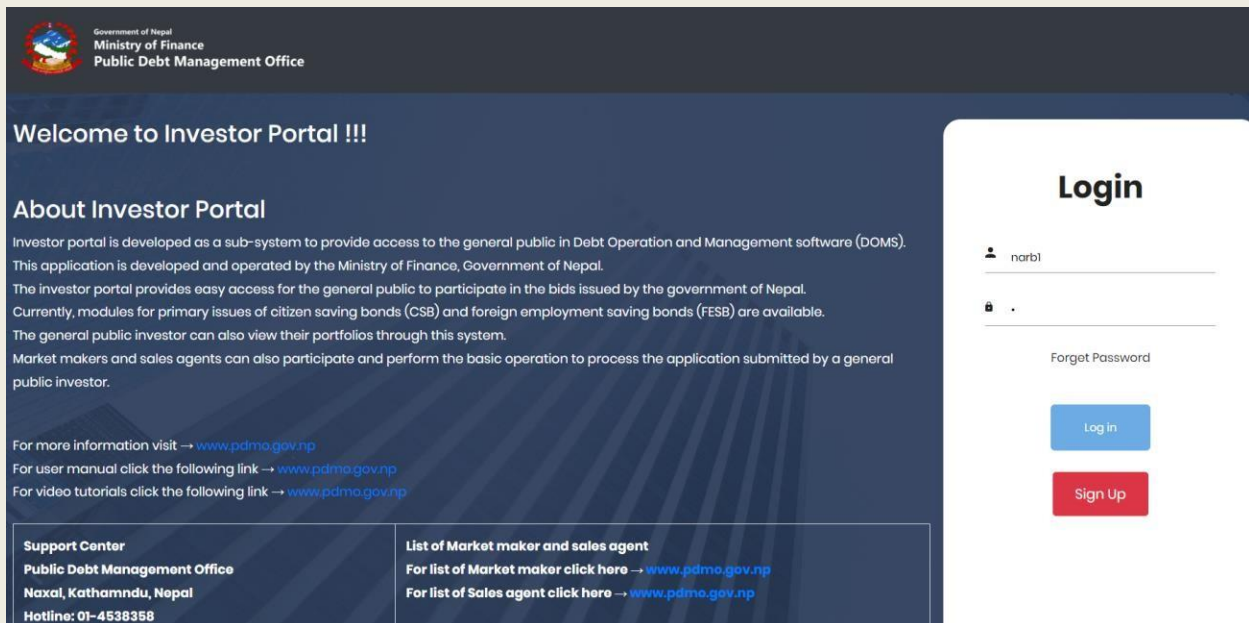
Government of Nepal
Ministry of Finance
Public Debt Management Office

Welcome to Investor Portal !!!

About Investor Portal

Investor portal is developed as a sub-system to provide access to the general public in Debt Operation and Management software (DOMS).
This application is developed and operated by the Ministry of Finance, Government of Nepal.
The investor portal provides easy access for the general public to participate in the bids issued by the government of Nepal.
Currently, modules for primary issues of citizen saving bonds (CSB) and foreign employment saving bonds (FESB) are available.
The general public investor can also view their portfolios through this system.
Market makers and sales agents can also participate and perform the basic operation to process the application submitted by a general public investor.

For more information visit → www.pdmo.gov.np
For user manual click the following link → www.pdmo.gov.np
For video tutorials click the following link → www.pdmo.gov.np

| Support Center<br>Public Debt Management Office<br>Naxal, Kathamndu, Nepal<br>Hotline: 01-4538358 | List of Market maker and sales agent<br>For list of Market maker click here → www.pdmo.gov.np<br>For list of Sales agent click here → www.pdmo.gov.np |
|---|---|

Login

narb1

.

Forget Password

Log in

Sign Up